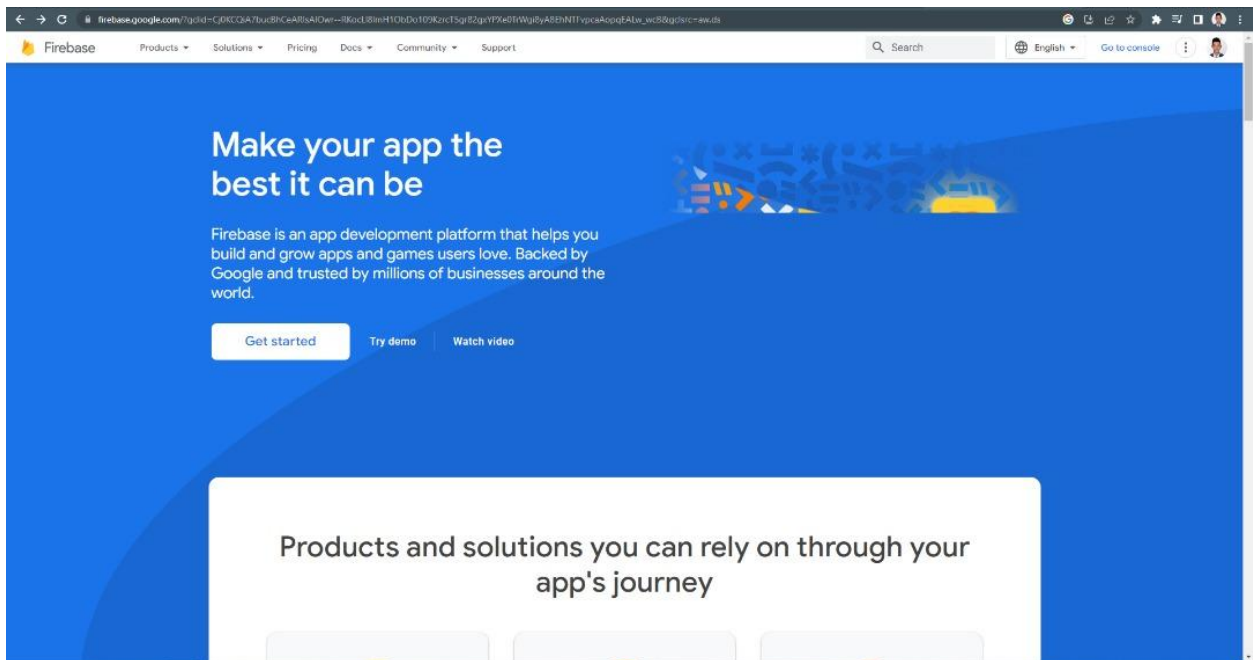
firebase.google.com/?gclid=Cj0KCQiA7bucBhCeARIsAIOwr-RKocU8ImH1ObDo109KzrcT5gr82gsYPXe0TrWgiByA8EhNTFvpcaAopqEALw_wcB&gclsrc=aw.ds

Firebase Products Solutions Pricing Docs Community Support

Search English Go to console

Make your app the best it can be

Firebase is an app development platform that helps you build and grow apps and games users love. Backed by Google and trusted by millions of businesses around the world.

Get started Try demo Watch video

Products and solutions you can rely on through your app's journey